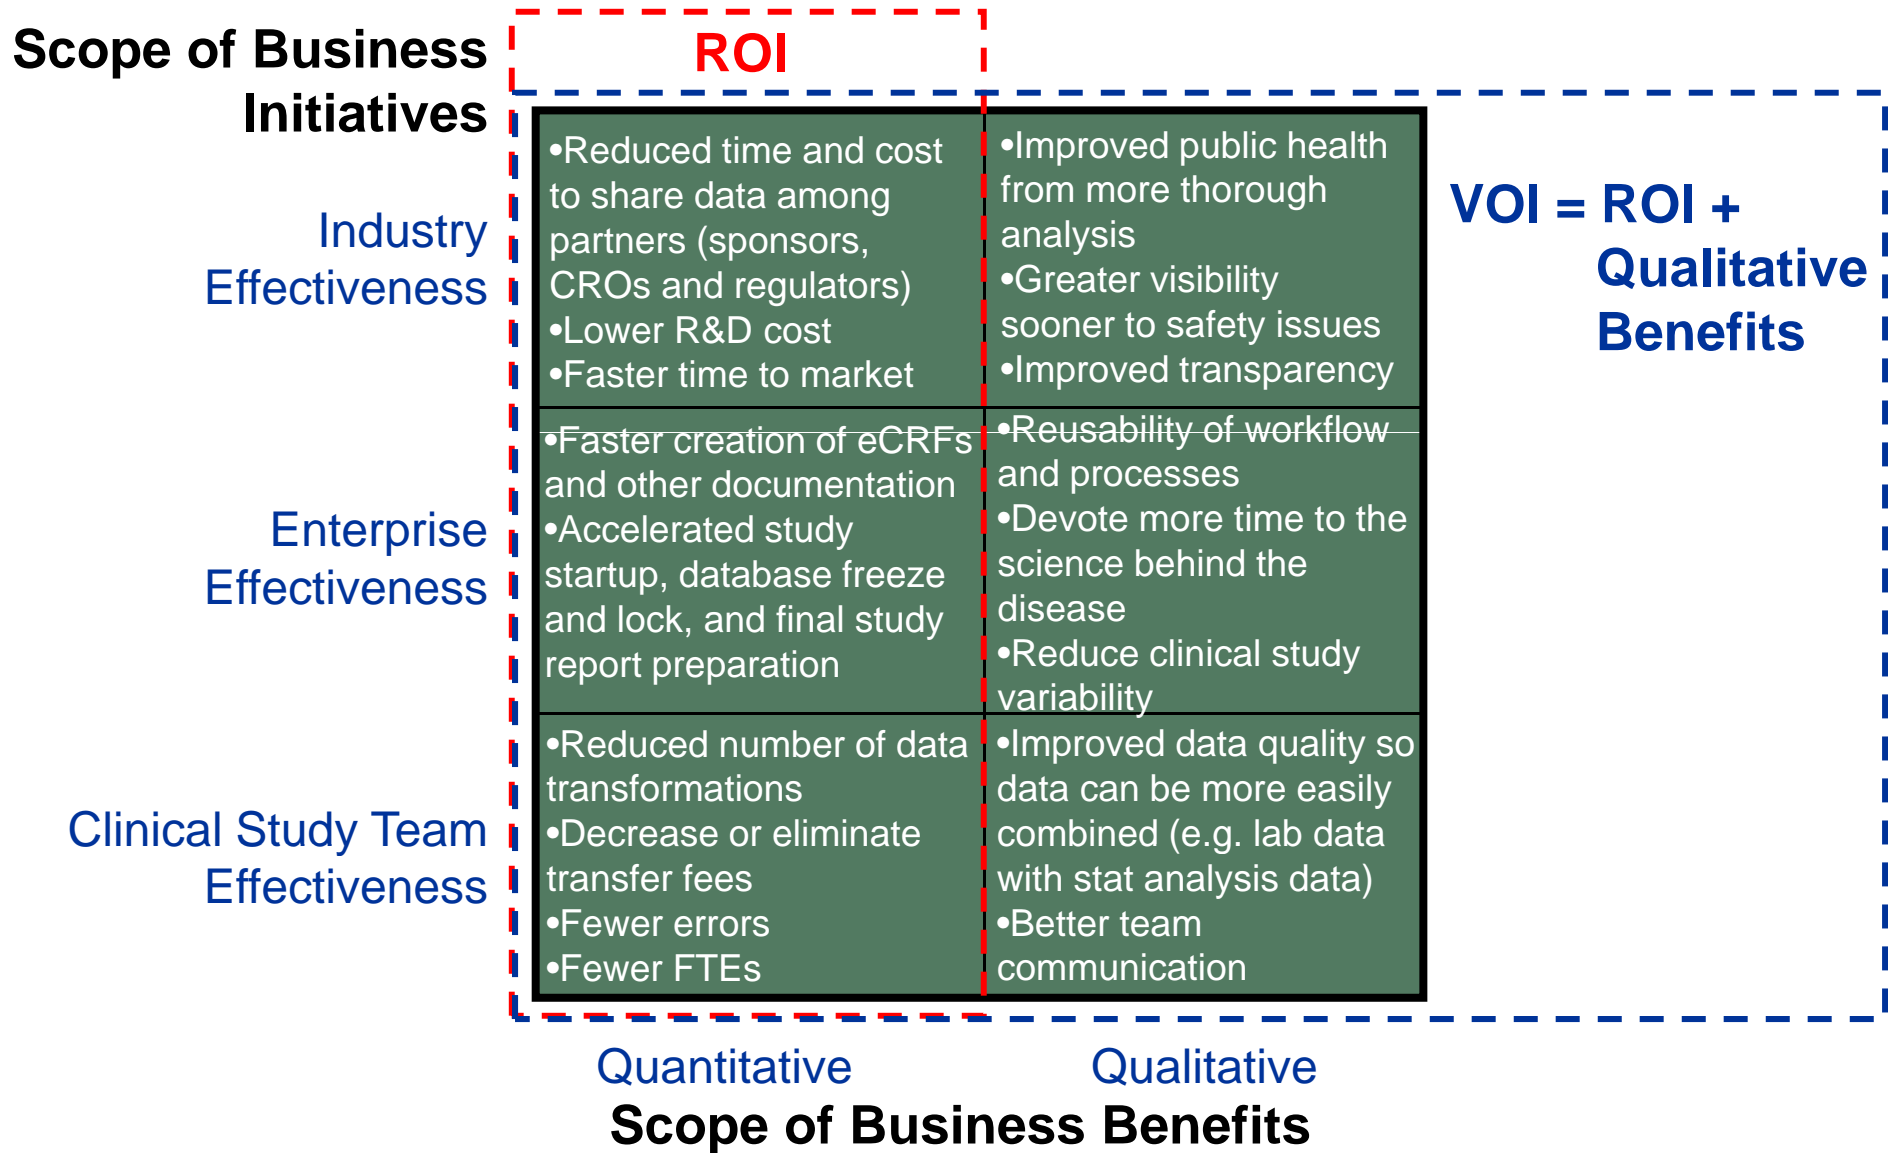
Scope of Business Initiatives

ROI

VOI = ROI + Qualitative Benefits

| | Quantitative | Qualitative |
|---|---|---|
| Industry Effectiveness | •Reduced time and cost to share data among partners (sponsors, CROs and regulators) •Lower R&D cost •Faster time to market | •Improved public health from more thorough analysis •Greater visibility sooner to safety issues •Improved transparency |
| Enterprise Effectiveness | •Faster creation of eCRFs and other documentation •Accelerated study startup, database freeze and lock, and final study report preparation | •Reusability of workflow and processes •Devote more time to the science behind the disease •Reduce clinical study variability |
| Clinical Study Team Effectiveness | •Reduced number of data transformations •Decrease or eliminate transfer fees •Fewer errors •Fewer FTEs | •Improved data quality so data can be more easily combined (e.g. lab data with stat analysis data) •Better team communication |

Scope of Business Benefits